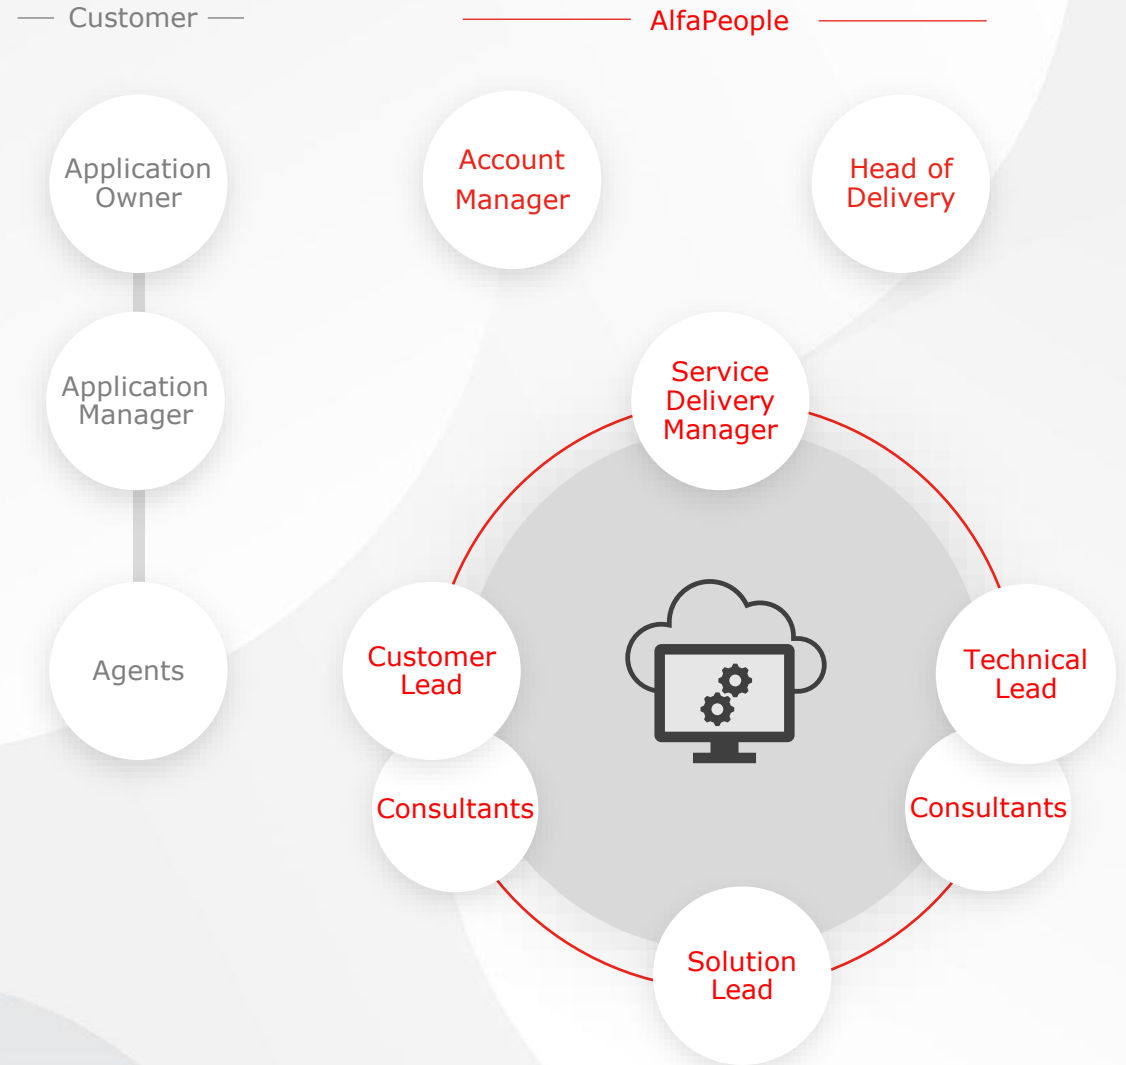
Customer

AlfaPeople

Application Owner

Account Manager

Head of Delivery

Application Manager

Service Delivery Manager

Agents

Customer Lead

Technical Lead

Consultants

Consultants

Solution Lead